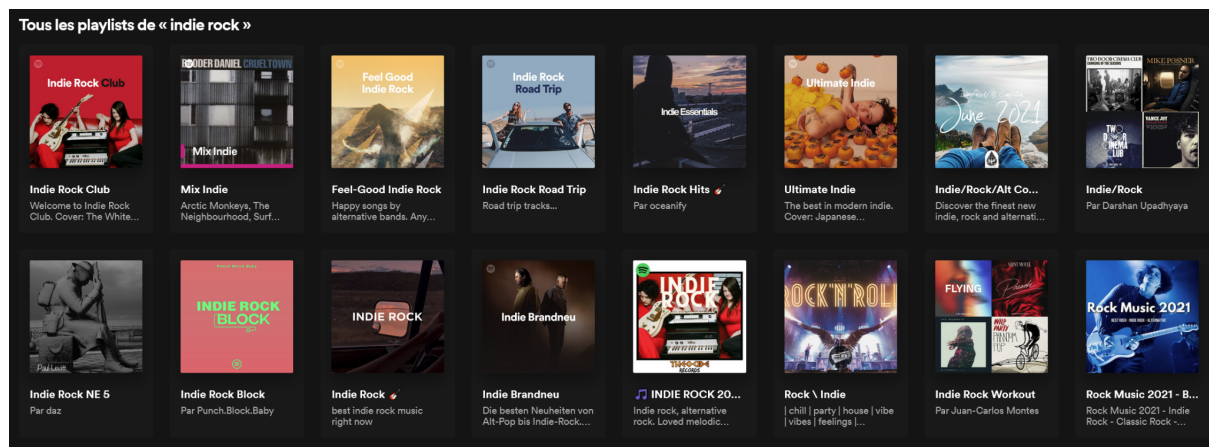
Tous les playlists de « indie rock »

Indie Rock Club

Indie Rock Club
Welcome to Indie Rock Club. Cover: The White...

Mix Indie

Mix Indie
Arctic Monkeys, The Neighbourhood, Surf...

Feel Good Indie Rock

Feel-Good Indie Rock
Happy songs by alternative bands. Any...

Indie Rock Road Trip

Indie Rock Road Trip
Road trip tracks...

Indie Essentials

Indie Rock Hits 🎸
Par oceanify

Ultimate Indie

Ultimate Indie
The best in modern indie. Cover: Japanese...

June 2021

Indie/Rock/Alt Co...
Discover the finest new indie, rock and alternati...

TWO DOOR CINEMA CLUB
MIKE POSNER
VANCE JOY

Indie/Rock
Par Darshan Upadhyaya

Indie Rock NE 5
Par daz

INDIE ROCK BLOCK

Indie Rock Block
Par Punch.Block.Baby

INDIE ROCK

Indie Rock 🎸
best indie rock music right now

Indie Brandneu

Indie Brandneu
Die besten Neuheiten von Alt-Pop bis Indie-Rock...

INDIE ROCK

♫ INDIE ROCK 20...
Indie rock, alternative rock. Loved melodic...

ROCK'N'ROLL

Rock \ Indie
| chill | party | house | vibe | vibes | feelings |...

FLYING

Indie Rock Workout
Par Juan-Carlos Montes

Rock Music 2021

Rock Music 2021 - B...
Rock Music 2021 - Indie Rock - Classic Rock -...